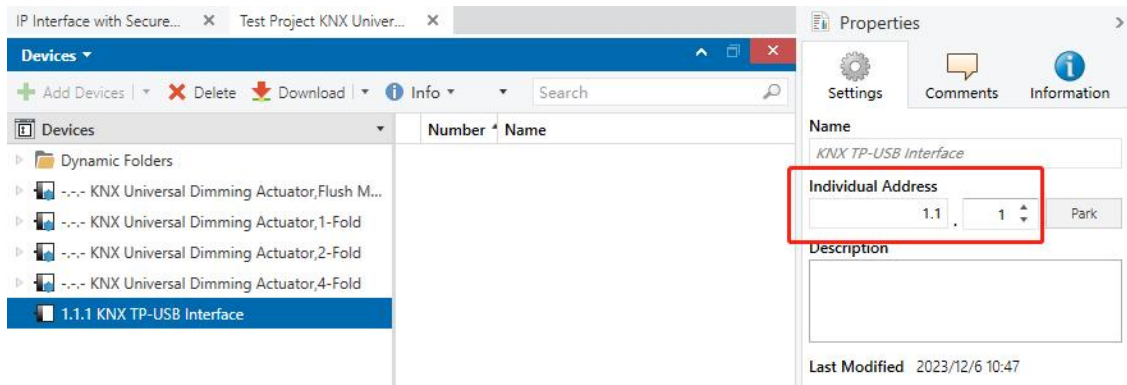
IP Interface with Secure... ✕ Test Project KNX Univer... ✕

Devices ▾

Add Devices | ▾ ✕ Delete Download | ▾ Info ▾ ▾ Search

Devices ▾

Number ^ Name

Dynamic Folders

-.-.- KNX Universal Dimming Actuator,Flush M...

-.-.- KNX Universal Dimming Actuator,1-Fold

-.-.- KNX Universal Dimming Actuator,2-Fold

-.-.- KNX Universal Dimming Actuator,4-Fold

1.1.1 KNX TP-USB Interface

Properties

Settings Comments Information

Name

KNX TP-USB Interface

Individual Address

1.1 . 1

Park

Description

Last Modified 2023/12/6 10:47